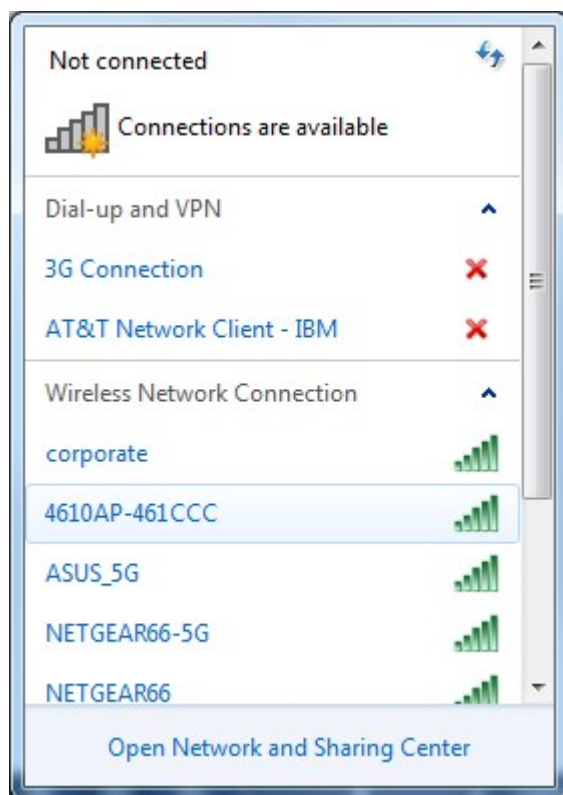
Not connected

Connections are available

Dial-up and VPN

3G Connection

AT&T Network Client - IBM

Wireless Network Connection

corporate

4610AP-461CCC

ASUS_5G

NETGEAR66-5G

NETGEAR66

Open Network and Sharing Center